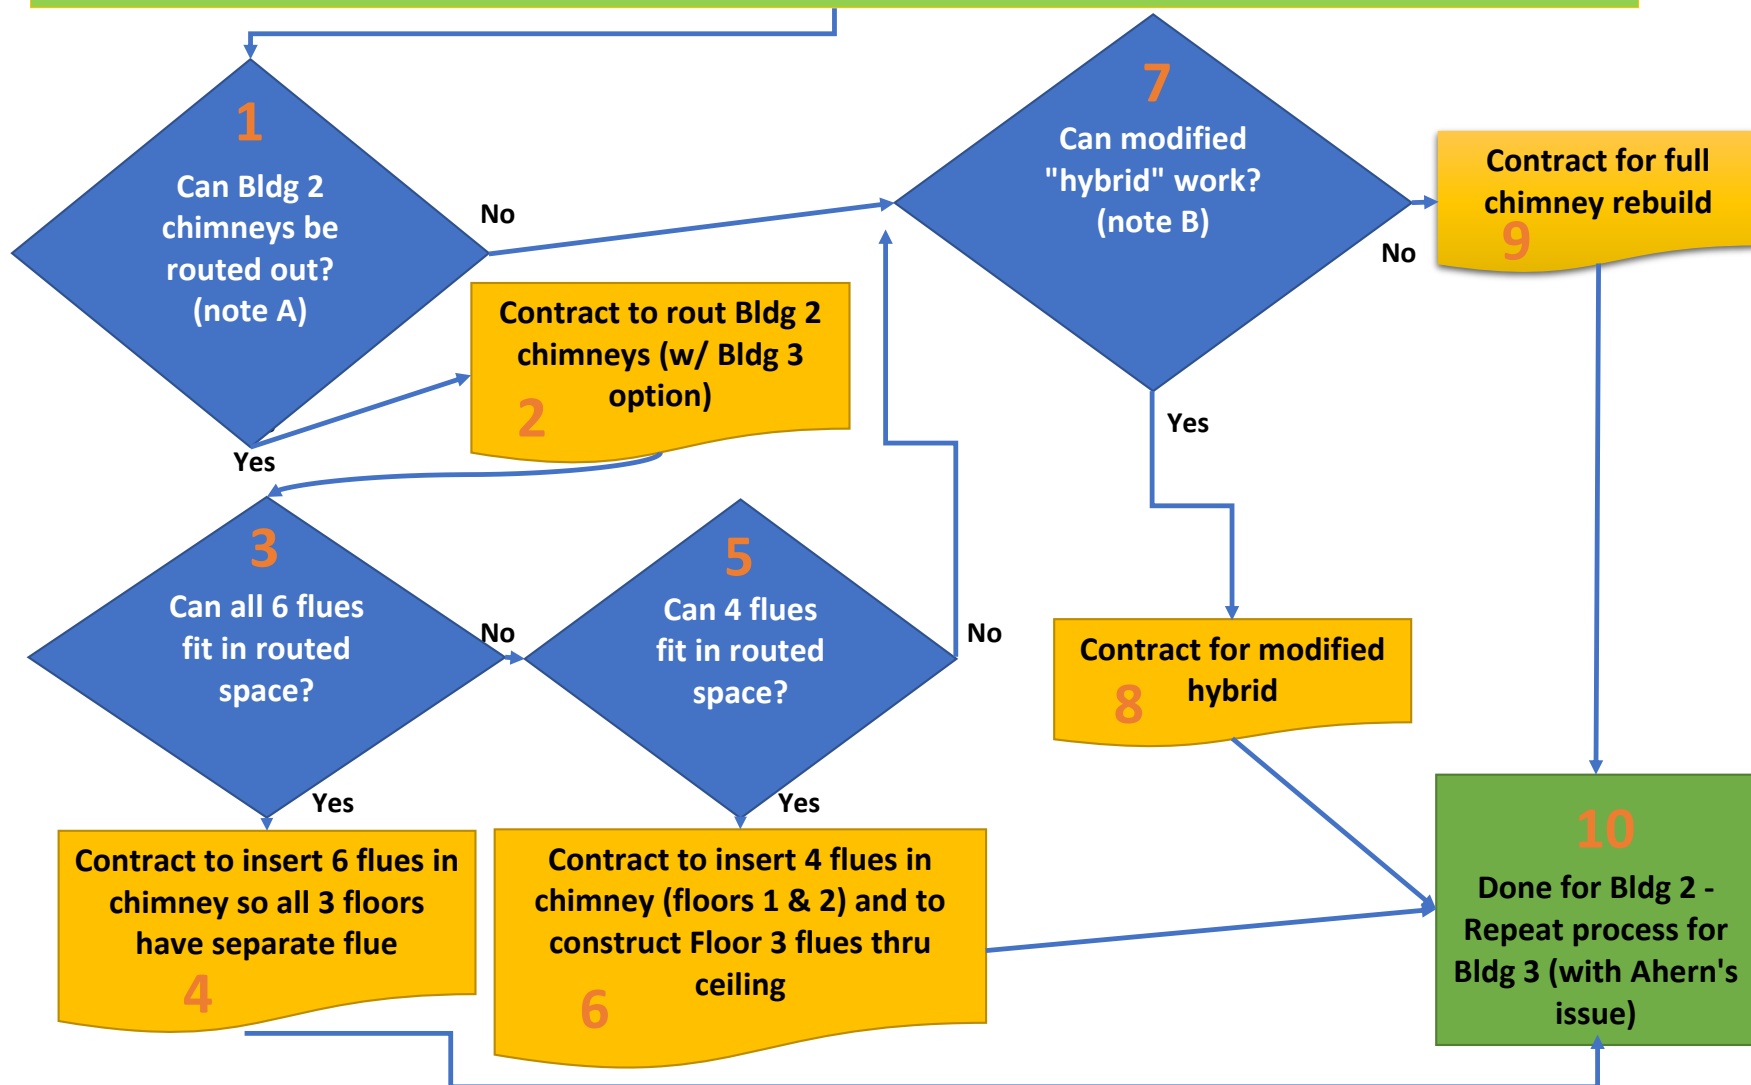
1
Can Bldg 2 chimneys be routed out? (note A)

No

Yes

Contract to rout Bldg 2 chimneys (w/ Bldg 3 option)
2

7
Can modified "hybrid" work? (note B)

No

Yes

Contract for full chimney rebuild
9

3
Can all 6 flues fit in routed space?

No

Yes

5
Can 4 flues fit in routed space?

No

Yes

Contract for modified hybrid
8

Contract to insert 6 flues in chimney so all 3 floors have separate flue
4

Contract to insert 4 flues in chimney (floors 1 & 2) and to construct Floor 3 flues thru ceiling
6

10
Done for Bldg 2 - Repeat process for Bldg 3 (with Ahern's issue)